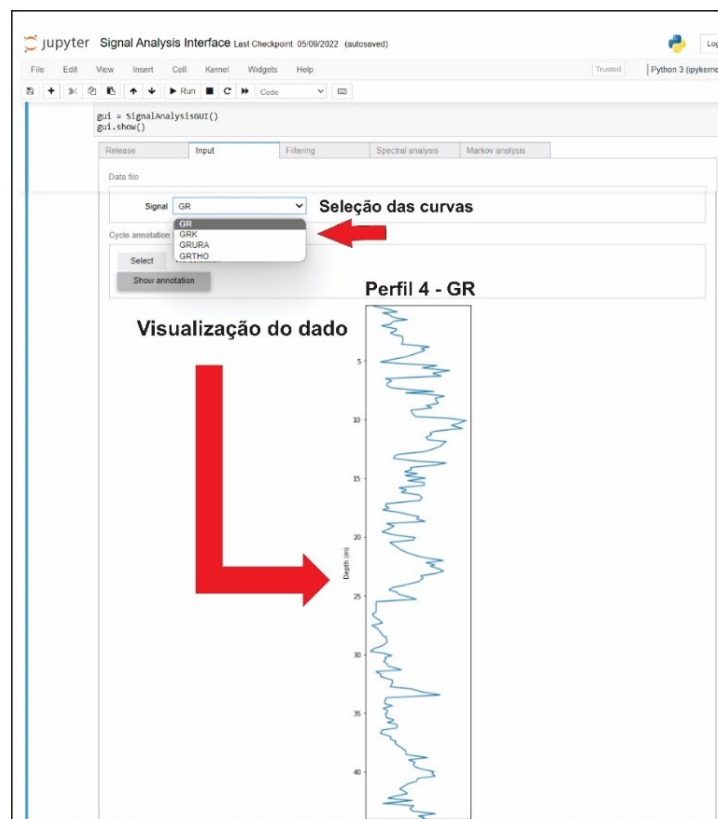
Jupyter Signal Analysis Interface Last Checkpoint: 05/09/2022 (autosaved)

Log

File Edit View Insert Cell Kernel Widgets Help

Trusted | Python 3 (ipykerne

Run Code

gui = SignalAnalysisGUI()
gui.show()

Release | Input | Filtering | Spectral analysis | Markov analysis

Data file

Signal GR

GR
GRK
GRURA
GRTHO

Seleção das curvas

Cycle annotation

Select

Show annotation

Perfil 4 - GR

Visualização do dado

Depth (m)

5

10

15

20

25

30

35

40